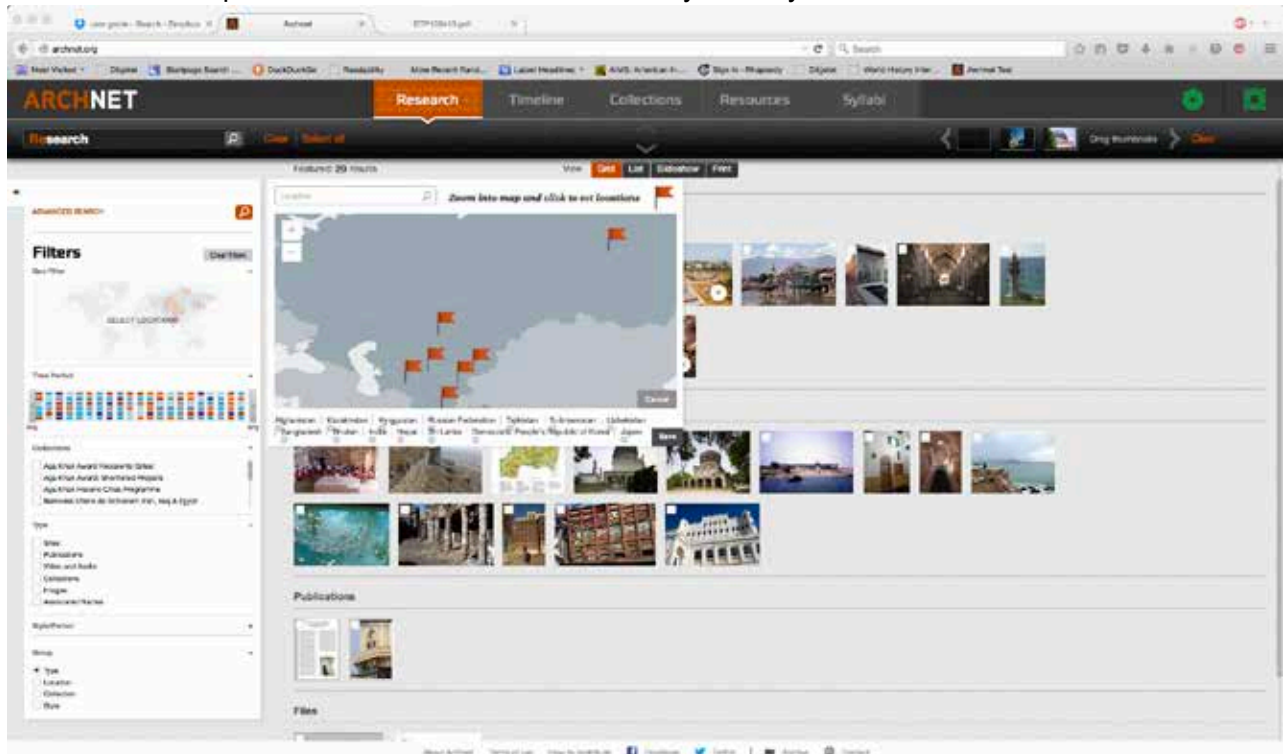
Archnet

archnet.org

ARCHNET

Research

Timeline

Collections

Resources

Syllabi

Research

Clear

Select all

Drag thumbnails

Clear

Featured 29 results

View Grid List Slideshow Print

ADVANCED SEARCH

Filters

Clear Filters

SELECT LOCATIONS

Time Period

Collections

Aga Khan Award Recipients Sites

Aga Khan Award Shortlisted Projects

Aga Khan Historic Cities Programme

Type

Sites

Publications

Video and Audio

Collections

Images

Associated Names

Style/Period

Group

Type

Location

Collection

Style

Location

Zoom into map and click to set locations

Cancel

Afghanistan

Kazakhstan

Kyrgyzstan

Russian Federation

Tajikistan

Turkmenistan

Uzbekistan

Bangladesh

Bhutan

India

Nepal

Sri Lanka

Democratic People's Republic of Korea

Japan

Save

Publications

Files